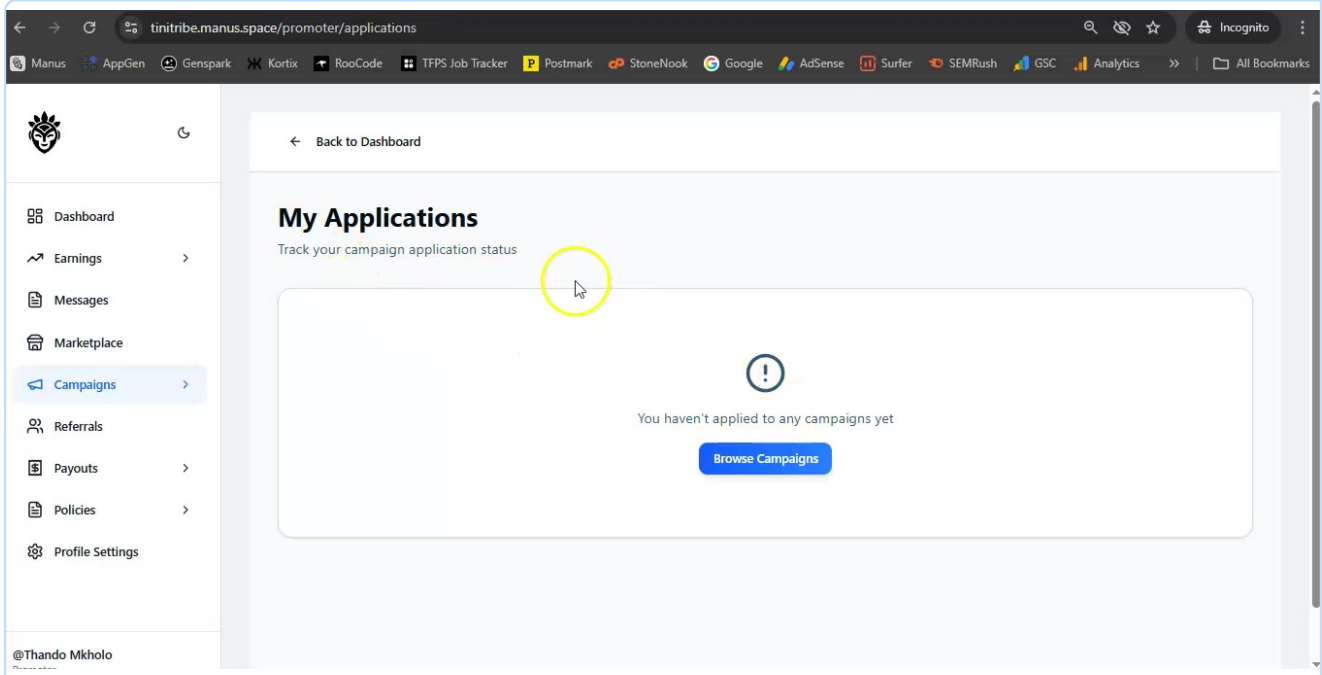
tinitribe.manus.space/promoter/applications

Incognito

Manus AppGen Genspark Kortix RooCode TFPS Job Tracker Postmark StoneNook Google AdSense Surfer SEMRush GSC Analytics » All Bookmarks

Dashboard
Earnings
Messages
Marketplace
Campaigns
Referrals
Payouts
Policies
Profile Settings

@Thando Mkholo
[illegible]

Back to Dashboard

My Applications
Track your campaign application status

You haven't applied to any campaigns yet
Browse Campaigns